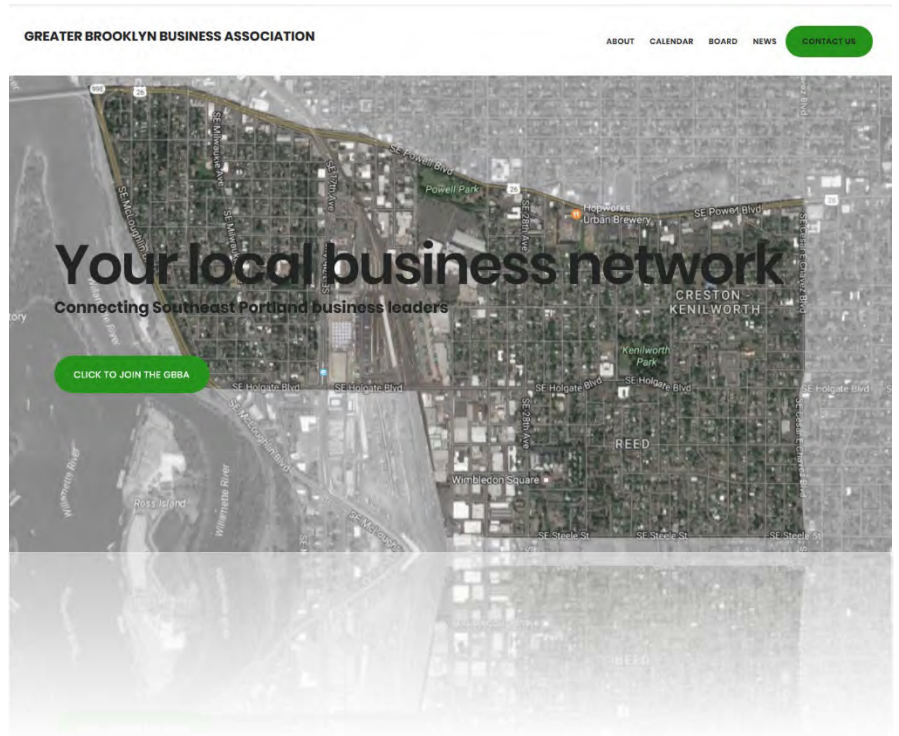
GREATER BROOKLYN BUSINESS ASSOCIATION

ABOUT CALENDAR BOARD NEWS CONTACT US

Your local business network

Connecting Southeast Portland business leaders

CLICK TO JOIN THE GBBA

99E 26 SE Milwaukie Ave SE Powell Blvd SE 17th Ave Powell Park 26 Hopworks Urban Brewery SE Powell Blvd 26 SE McLoughlin Blvd SE 28th Ave CRESTON KENILWORTH Kenilworth Park SE Holgate Blvd SE Holgate Blvd SE Holgate Blvd SE Holgate Blvd SE Holgate Blvd REED Wimbledon Square Ross Island Willamette River SE Steele St SE Steele St SE Steele St SE Cesar E Chavez Blvd